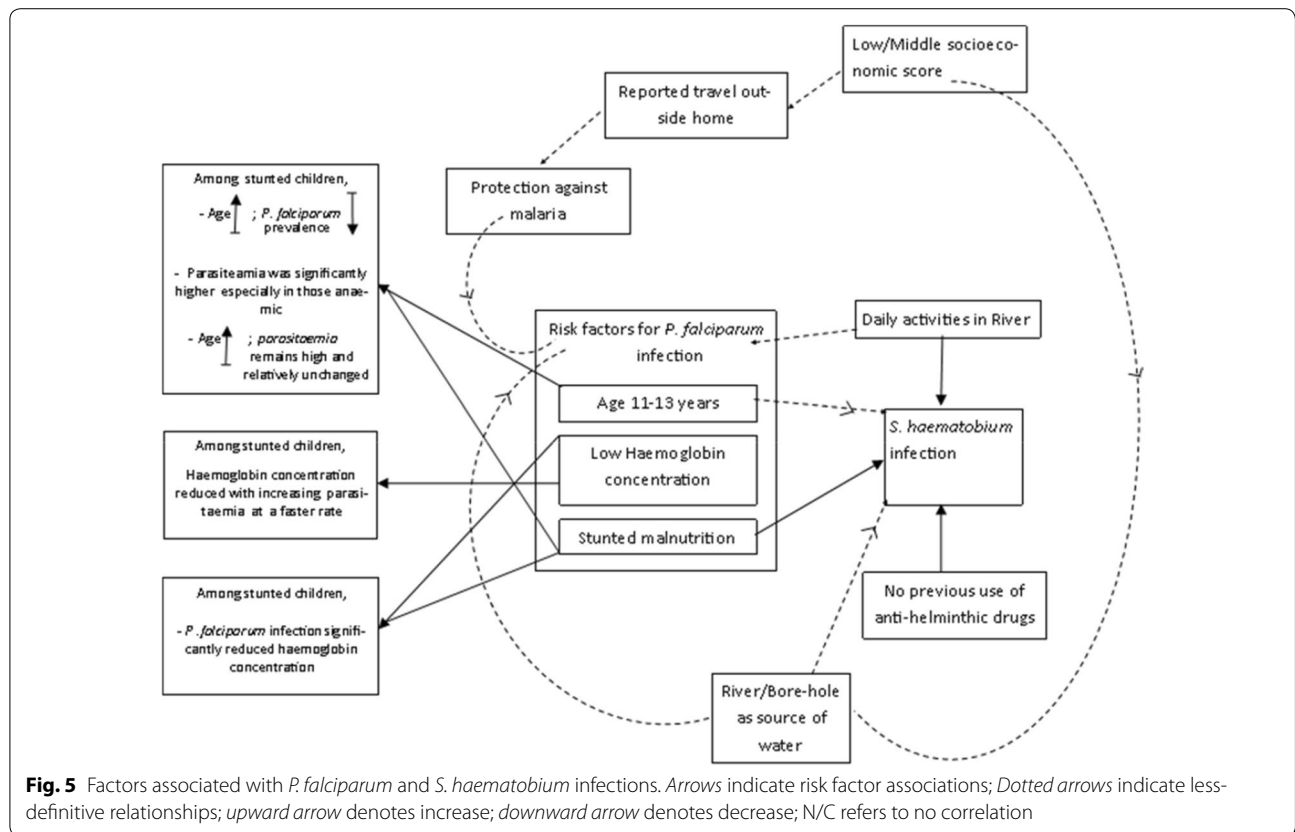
Low/Middle socioeconomic score

Reported travel outside home

Protection against malaria

Among stunted children,

- Age ; P. falciparum prevalence

- Parasiteamia was significantly higher especially in those anaemic

- Age ; parasitaemia remains high and relatively unchanged

Risk factors for P. falciparum infection

Age 11-13 years

Low Haemoglobin concentration

Stunted malnutrition

Daily activities in River

S. haematobium infection

Among stunted children,

Haemoglobin concentration reduced with increasing parasitaemia at a faster rate

Among stunted children,

- P .falciparum infection significantly reduced haemoglobin concentration

No previous use of anti-helminthic drugs

River/Bore-hole as source of water

**Fig. 5** Factors associated with P. falciparum and S. haematobium infections. Arrows indicate risk factor associations; Dotted arrows indicate less-definitive relationships; upward arrow denotes increase; downward arrow denotes decrease; N/C refers to no correlation